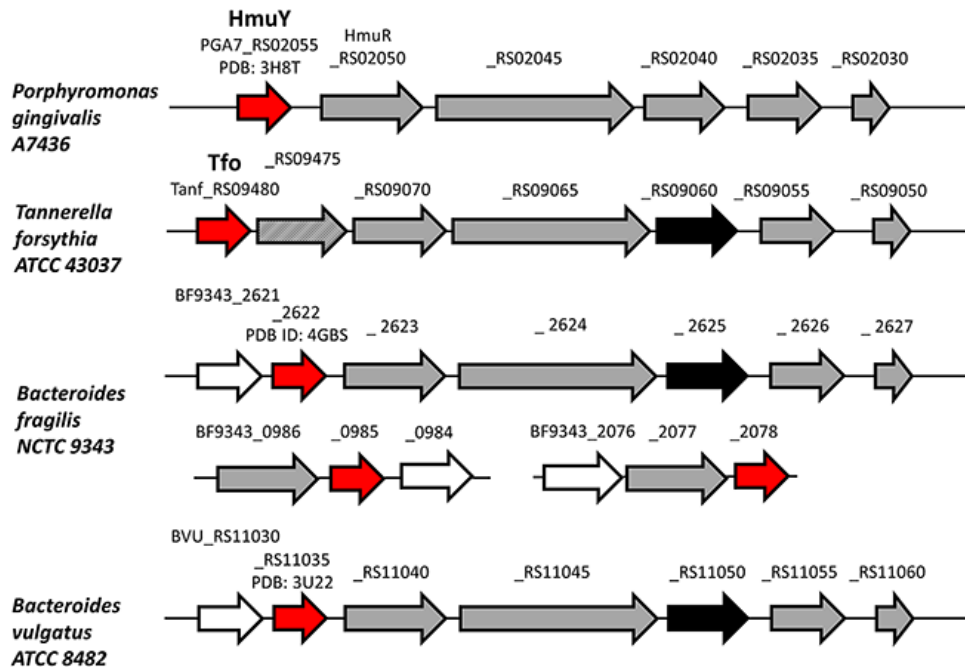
HmuY
PGA7_RS02055
PDB: 3H8T

HmuR
_RS02050

_RS02045

_RS02040

_RS02035

_RS02030

Porphyromonas gingivalis A7436

Tfo
Tanf_RS09480

_RS09475

_RS09070

_RS09065

_RS09060

_RS09055

_RS09050

Tannerella forsythia ATCC 43037

BF9343_2621

_2622
PDB ID: 4GBS

_2623

_2624

_2625

_2626

_2627

Bacteroides fragilis NCTC 9343

BF9343_0986

_0985

_0984

BF9343_2076

_2077

_2078

BVU_RS11030

_RS11035
PDB: 3U22

_RS11040

_RS11045

_RS11050

_RS11055

_RS11060

Bacteroides vulgatus ATCC 8482